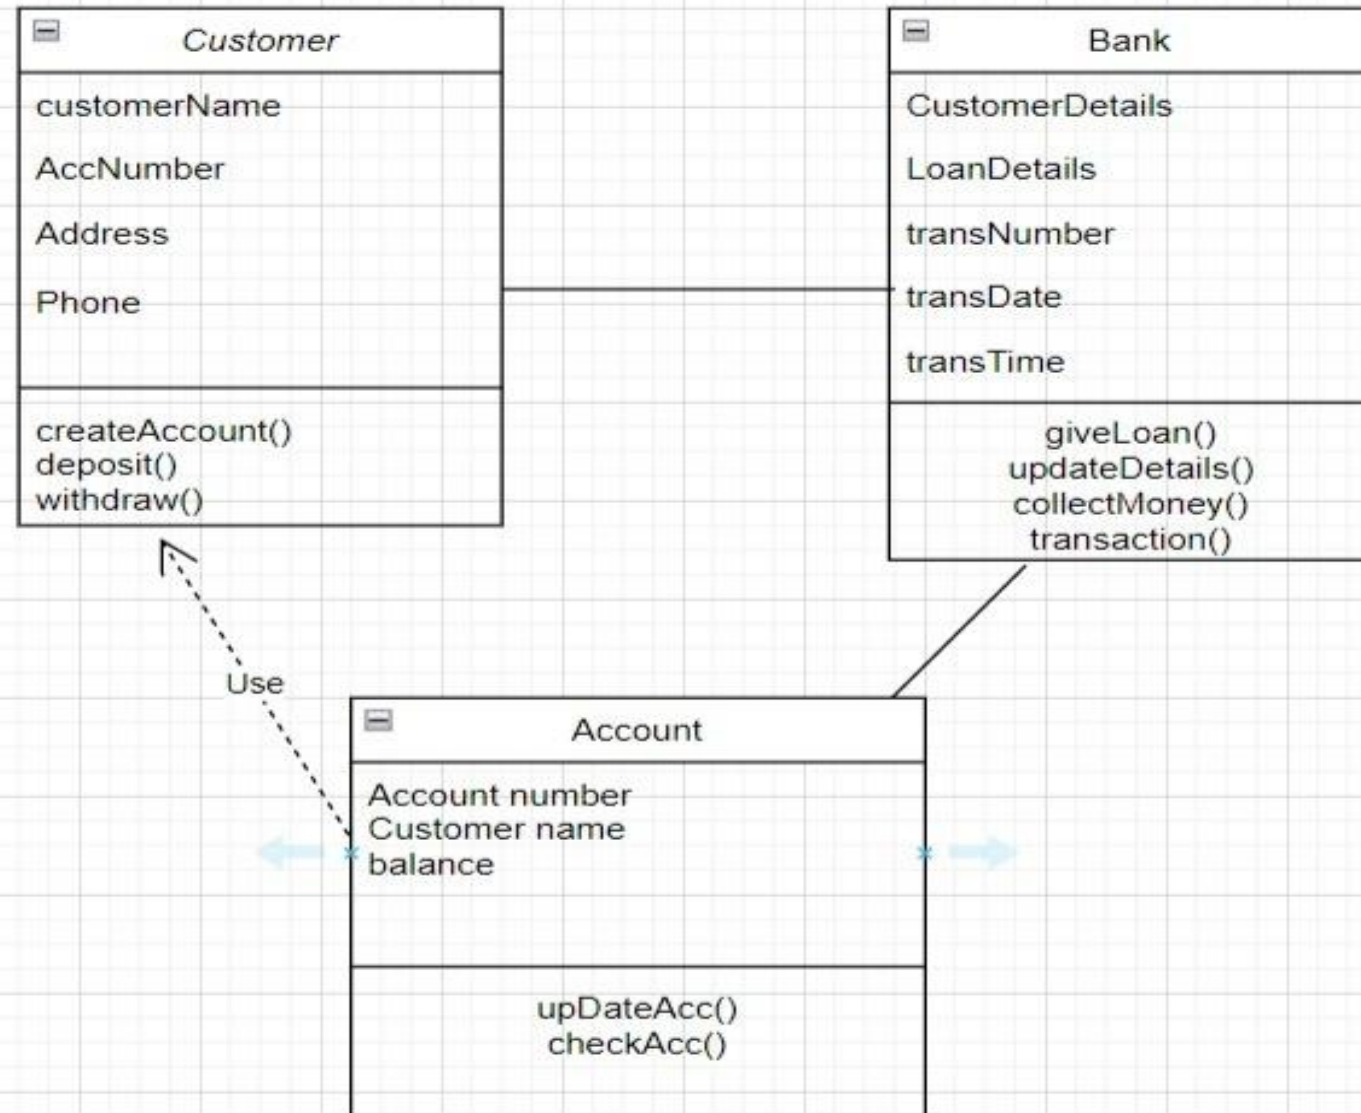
Customer

customerName

AccNumber

Address

Phone

createAccount()
deposit()
withdraw()

Bank

CustomerDetails

LoanDetails

transNumber

transDate

transTime

giveLoan()
updateDetails()
collectMoney()
transaction()

Use

Account

Account number
Customer name
balance

upDateAcc()
checkAcc()